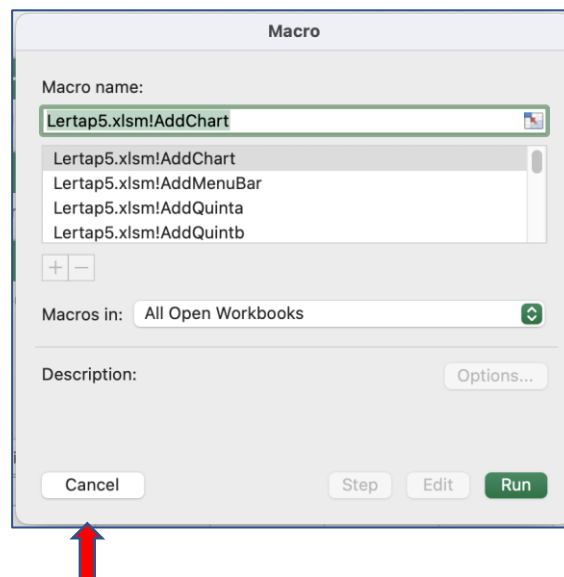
Macro

Macro name:

Lertap5.xlsm!AddChart

Lertap5.xlsm!AddChart
Lertap5.xlsm!AddMenuBar
Lertap5.xlsm!AddQuinta
Lertap5.xlsm!AddQuintb

+ −

Macros in: All Open Workbooks

Description:

Options...

Cancel

Step

Edit

Run